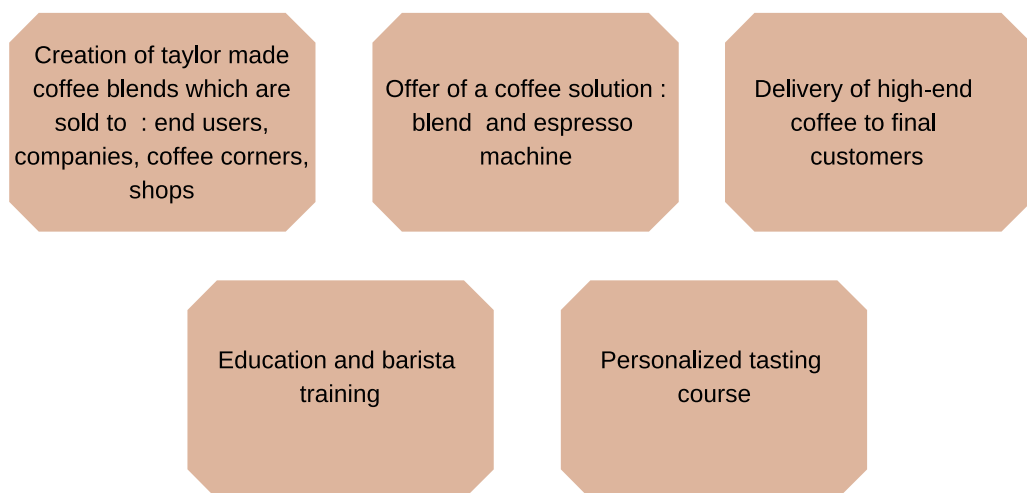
Creation of taylor made coffee blends which are sold to : end users, companies, coffee corners, shops

Offer of a coffee solution : blend and espresso machine

Delivery of high-end coffee to final customers

Education and barista training

Personalized tasting course